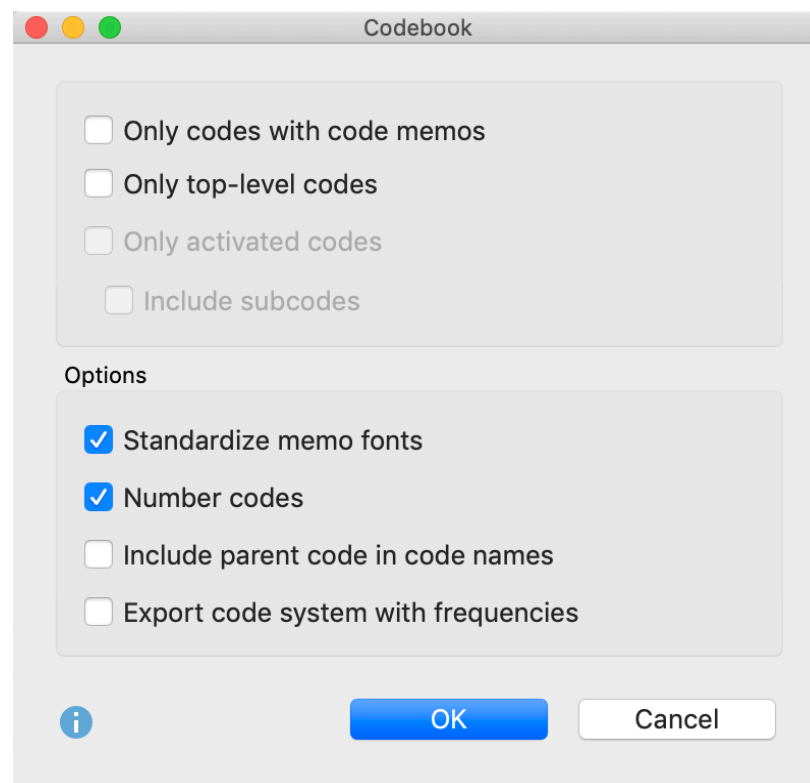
Codebook

Only codes with code memos

Only top-level codes

Only activated codes

Include subcodes

Options

Standardize memo fonts

Number codes

Include parent code in code names

Export code system with frequencies

OK

Cancel